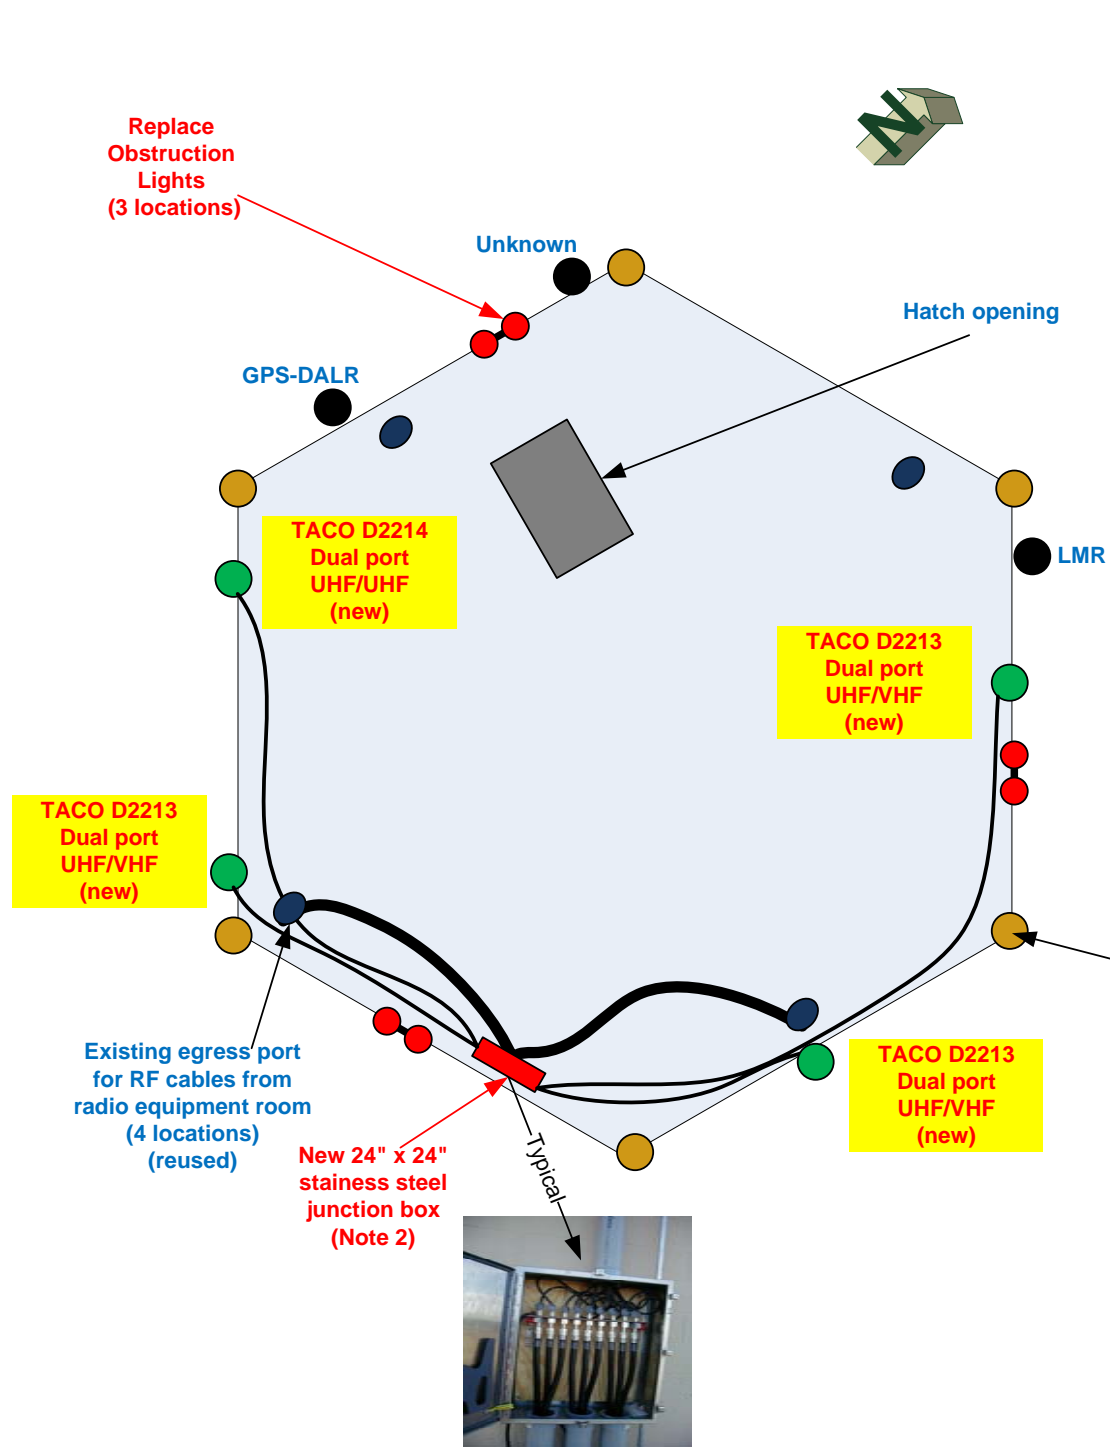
Replace Obstruction Lights (3 locations)

N

Unknown

Hatch opening

GPS-DALR

TACO D2214 Dual port UHF/UHF (new)

LMR

TACO D2213 Dual port UHF/VHF (new)

TACO D2213 Dual port UHF/VHF (new)

Existing egress port for RF cables from radio equipment room (4 locations) (reused)

New 24" x 24" stainess steel junction box (Note 2)

Typical

TACO D2213 Dual port UHF/VHF (new)